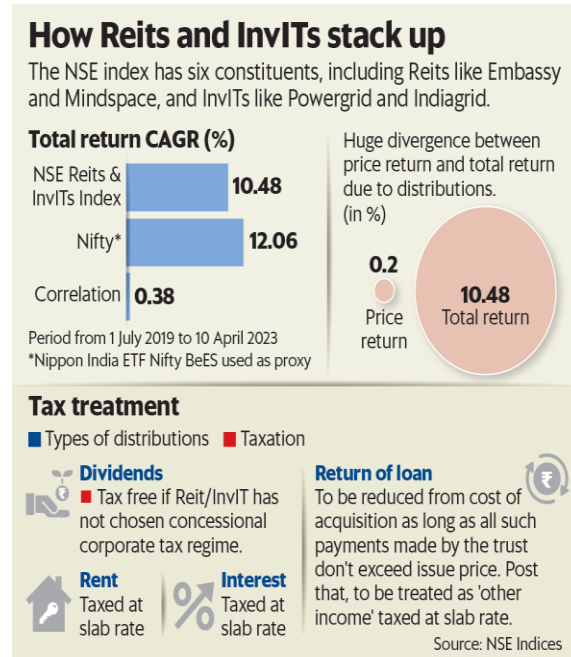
How Reits and InvITs stack up

The NSE index has six constituents, including Reits like Embassy and Mindspace, and InvITs like Powergrid and Indiagrid.

Total return CAGR (%)

NSE Reits & InvITs Index 10.48

Nifty* 12.06

Correlation 0.38

Period from 1 July 2019 to 10 April 2023
*Nippon India ETF Nifty BeES used as proxy

Huge divergence between price return and total return due to distributions. (in %)

0.2 Price return

10.48 Total return

Tax treatment

Types of distributions Taxation

Dividends
Tax free if Reit/InvIT has not chosen concessional corporate tax regime.

Rent
Taxed at slab rate

Interest
Taxed at slab rate

Return of loan
To be reduced from cost of acquisition as long as all such payments made by the trust don't exceed issue price. Post that, to be treated as 'other income' taxed at slab rate.

Source: NSE Indices